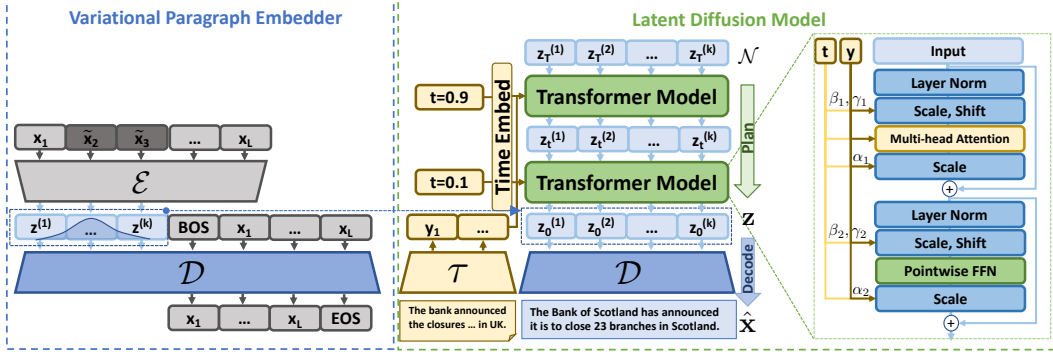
Variational Paragraph Embedder

$x_1$ $\tilde{x}_2$ $\tilde{x}_3$ ... $x_L$

$\mathcal{E}$

$z^{(1)}$ ... $z^{(k)}$ BOS $x_1$ ... $x_L$

$\mathcal{D}$

$x_1$ ... $x_L$ EOS

Latent Diffusion Model

$z_T^{(1)}$ $z_T^{(2)}$ ... $z_T^{(k)}$ $\mathcal{N}$

t=0.9

Time Embed

Transformer Model

$z_t^{(1)}$ $z_t^{(2)}$ ... $z_t^{(k)}$

Plan

t=0.1

Transformer Model

$y_1$ ...

$z_0^{(1)}$ $z_0^{(2)}$ ... $z_0^{(k)}$ $\mathbf{z}$

$\mathcal{T}$

$\mathcal{D}$

Decode

The bank announced the closures ... in UK.

The Bank of Scotland has announced it is to close 23 branches in Scotland.

$\hat{\mathbf{x}}$

t y

Input

Layer Norm

$\beta_1, \gamma_1$

Scale, Shift

Multi-head Attention

$\alpha_1$

Scale

+

Layer Norm

$\beta_2, \gamma_2$

Scale, Shift

Pointwise FFN

$\alpha_2$

Scale

+